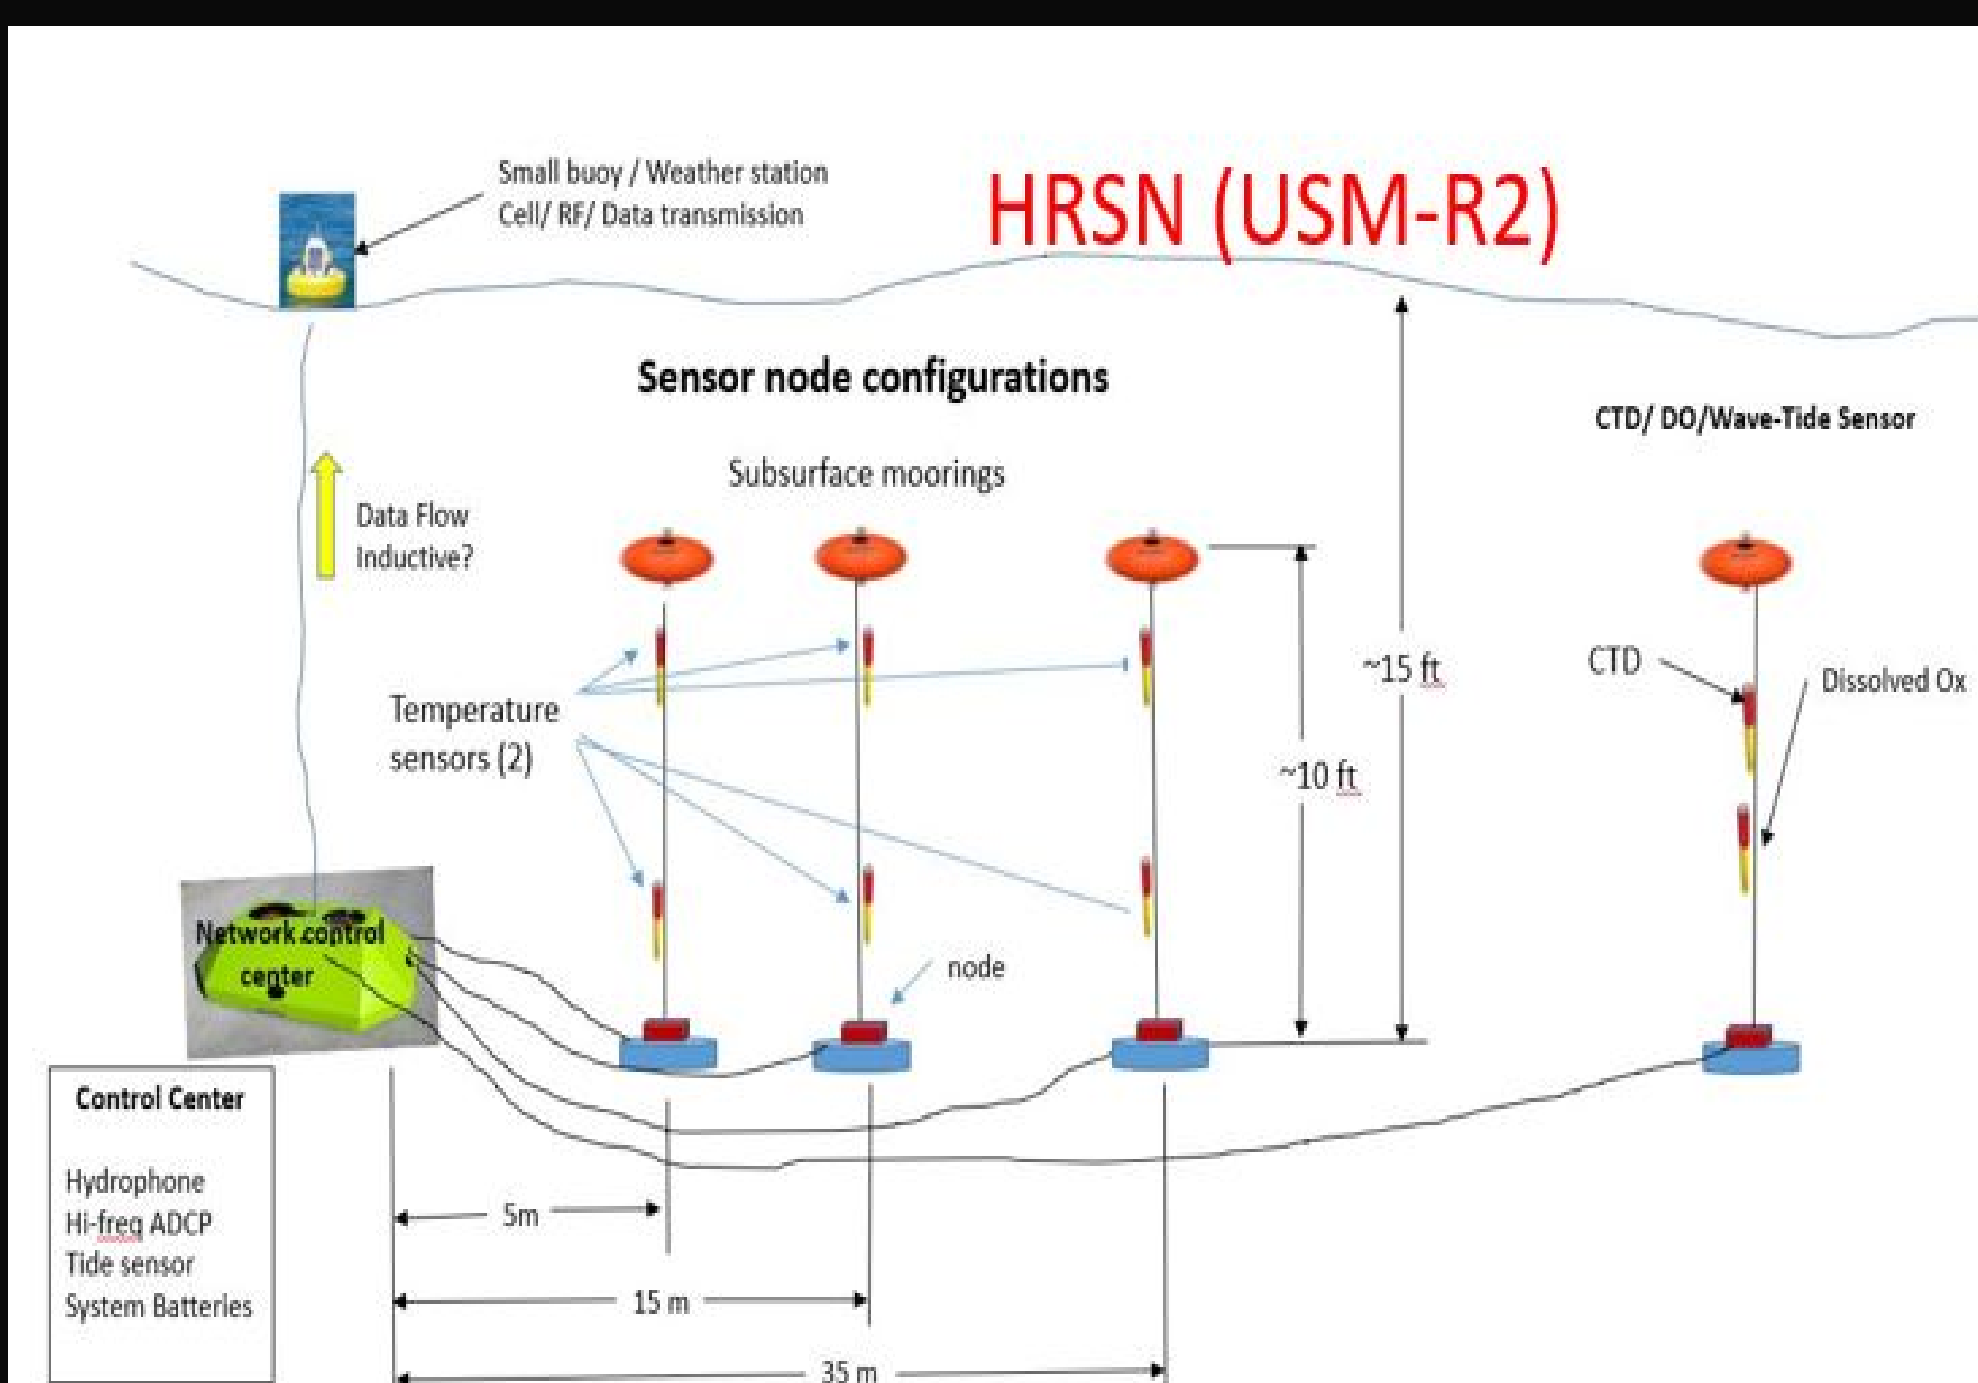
Small buoy / Weather station
Cell/ RF/ Data transmission

HRSN (USM-R2)

Sensor node configurations

CTD/ DO/Wave-Tide Sensor

Subsurface moorings

Data Flow
Inductive?

Temperature sensors (2)

~15 ft

~10 ft

CTD

Dissolved Ox

node

Network control center

Control Center

Hydrophone
Hi-freq ADCP
Tide sensor
System Batteries

5m

15 m

35 m